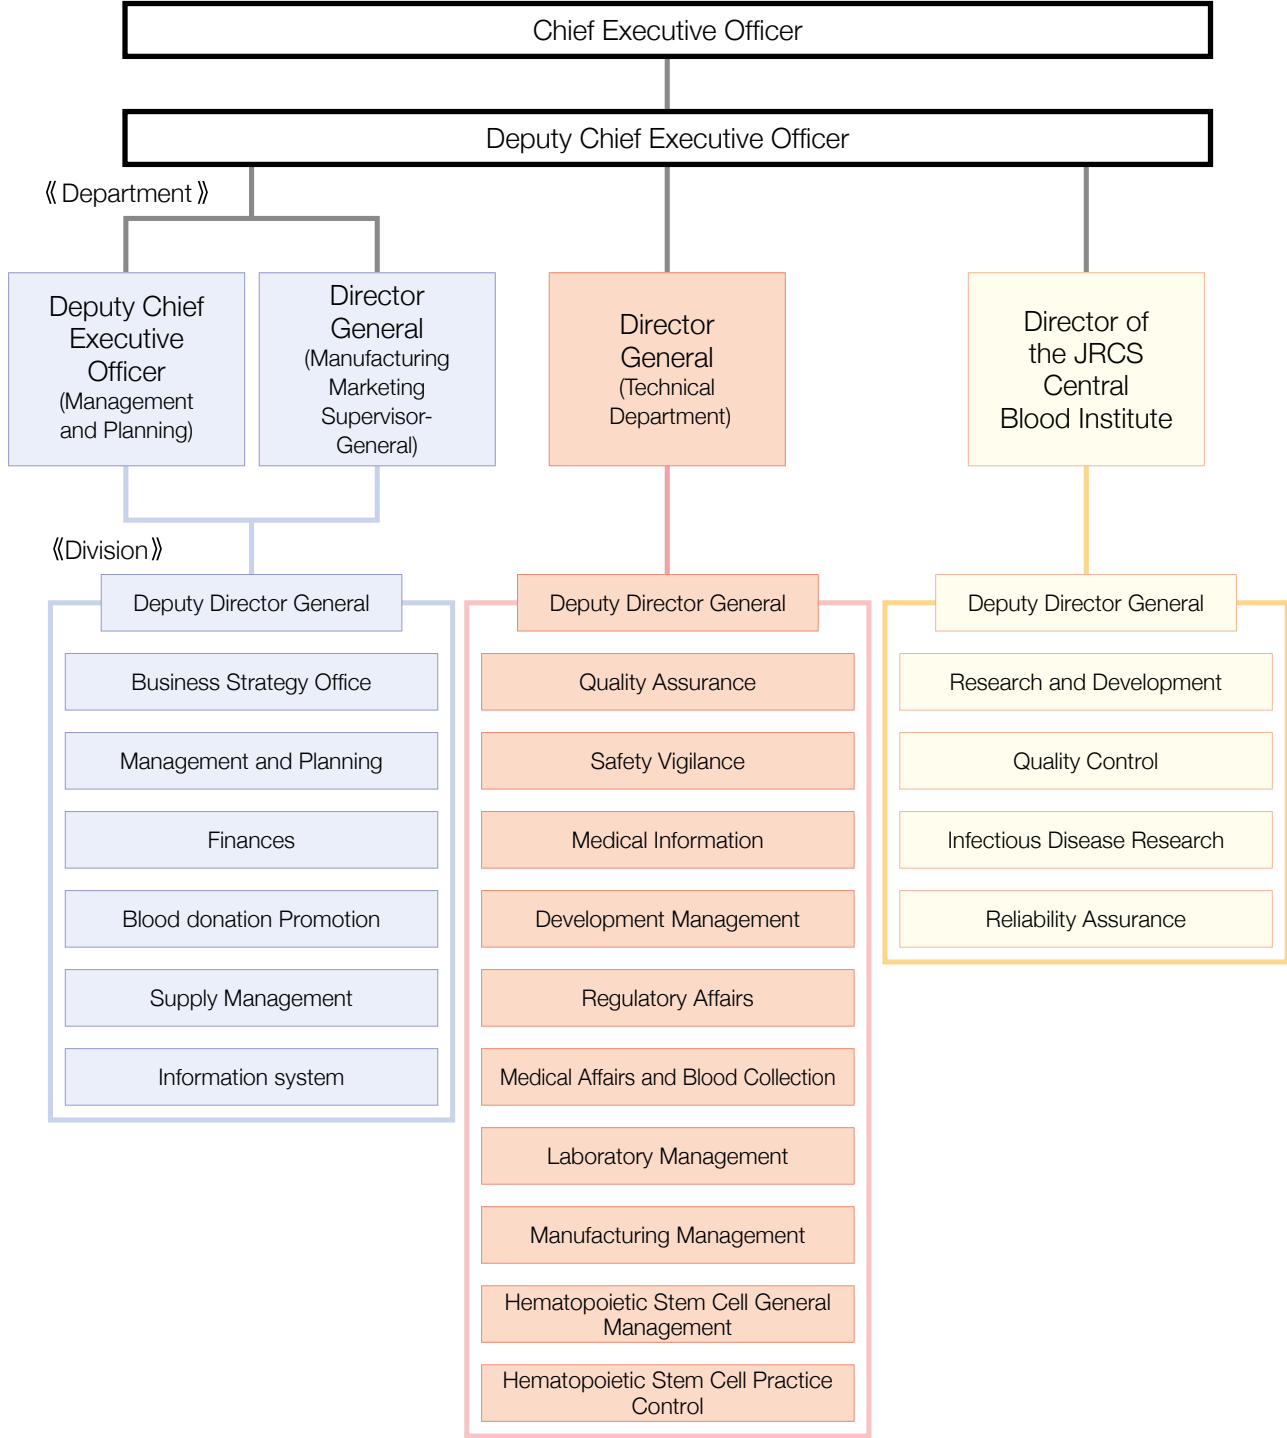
Chief Executive Officer

Deputy Chief Executive Officer

《Department》

Deputy Chief Executive Officer (Management and Planning)

Director General (Manufacturing Marketing Supervisor-General)

Director General (Technical Department)

Director of the JRCS Central Blood Institute

《Division》

Deputy Director General

Business Strategy Office

Management and Planning

Finances

Blood donation Promotion

Supply Management

Information system

Deputy Director General

Quality Assurance

Safety Vigilance

Medical Information

Development Management

Regulatory Affairs

Medical Affairs and Blood Collection

Laboratory Management

Manufacturing Management

Hematopoietic Stem Cell General Management

Hematopoietic Stem Cell Practice Control

Deputy Director General

Research and Development

Quality Control

Infectious Disease Research

Reliability Assurance